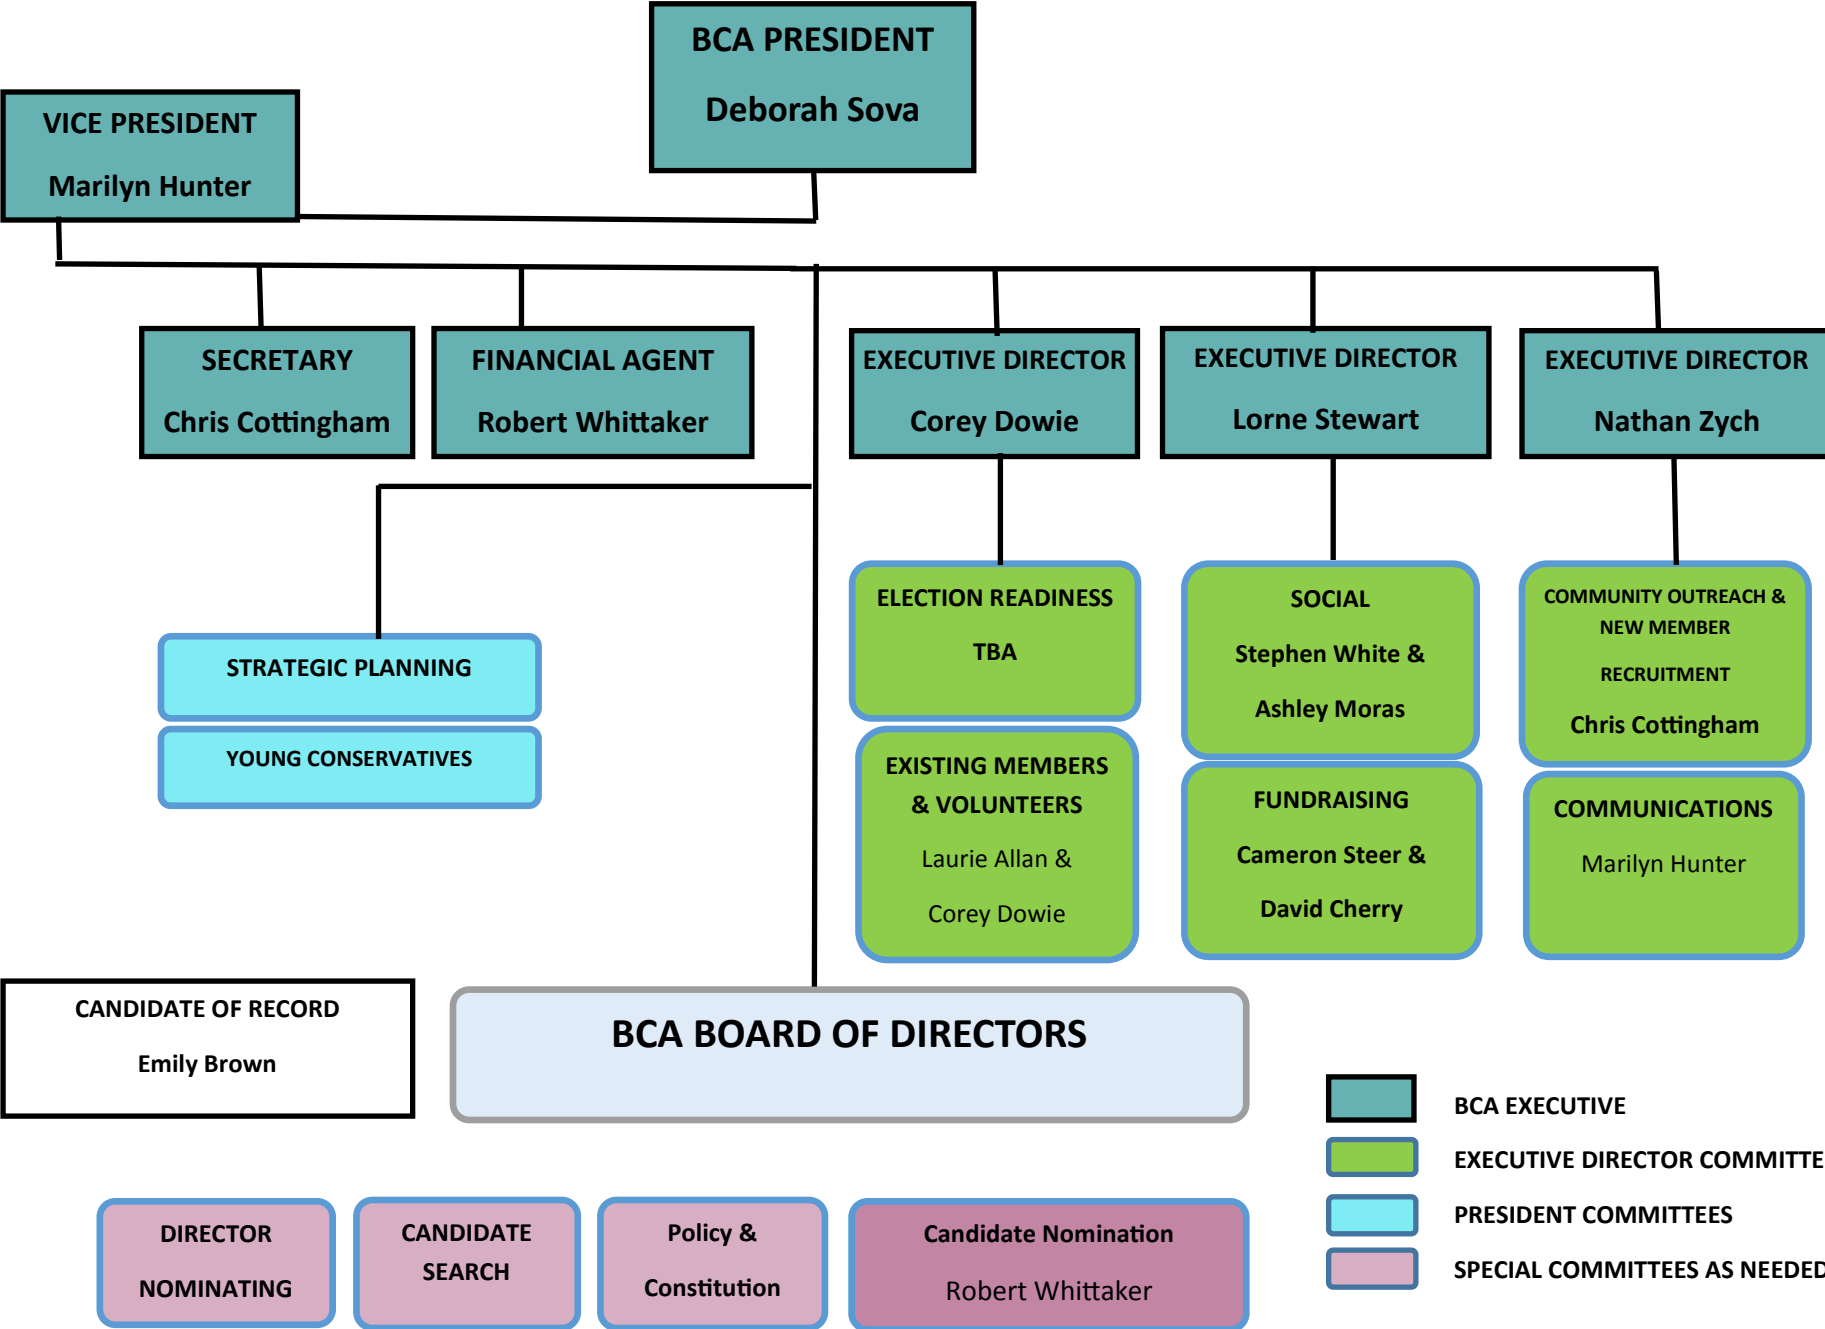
BCA PRESIDENT

Deborah Sova

VICE PRESIDENT

Marilyn Hunter

SECRETARY

Chris Cottingham

FINANCIAL AGENT

Robert Whittaker

EXECUTIVE DIRECTOR

Corey Dowie

EXECUTIVE DIRECTOR

Lorne Stewart

EXECUTIVE DIRECTOR

Nathan Zych

STRATEGIC PLANNING

YOUNG CONSERVATIVES

ELECTION READINESS

TBA

EXISTING MEMBERS & VOLUNTEERS

Laurie Allan &

Corey Dowie

SOCIAL

Stephen White &

Ashley Moras

FUNDRAISING

Cameron Steer &

David Cherry

COMMUNITY OUTREACH & NEW MEMBER RECRUITMENT

Chris Cottingham

COMMUNICATIONS

Marilyn Hunter

CANDIDATE OF RECORD

Emily Brown

BCA BOARD OF DIRECTORS

DIRECTOR NOMINATING

CANDIDATE SEARCH

Policy & Constitution

Candidate Nomination

Robert Whittaker

BCA EXECUTIVE

EXECUTIVE DIRECTOR COMMITTE

PRESIDENT COMMITTEES

SPECIAL COMMITTEES AS NEEDED